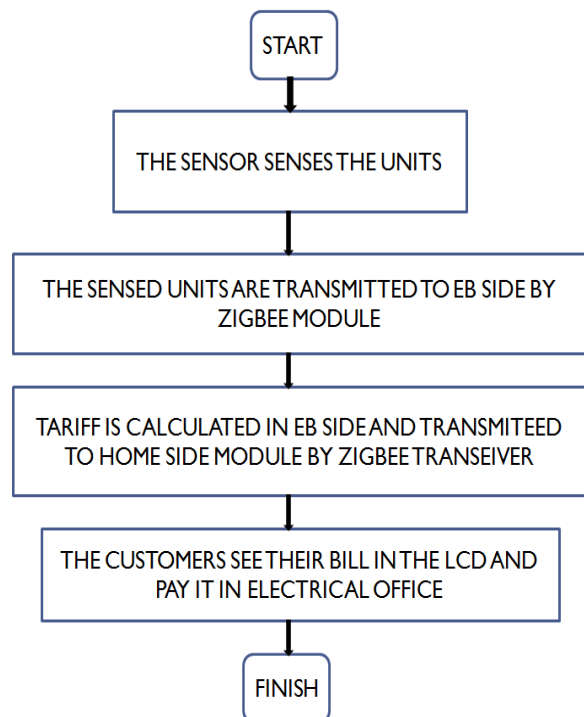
START

THE SENSOR SENSES THE UNITS

THE SENSED UNITS ARE TRANSMITTED TO EB SIDE BY ZIGBEE MODULE

TARIFF IS CALCULATED IN EB SIDE AND TRANSMITEED TO HOME SIDE MODULE BY ZIGBEE TRANSEIVER

THE CUSTOMERS SEE THEIR BILL IN THE LCD AND PAY IT IN ELECTRICAL OFFICE

FINISH